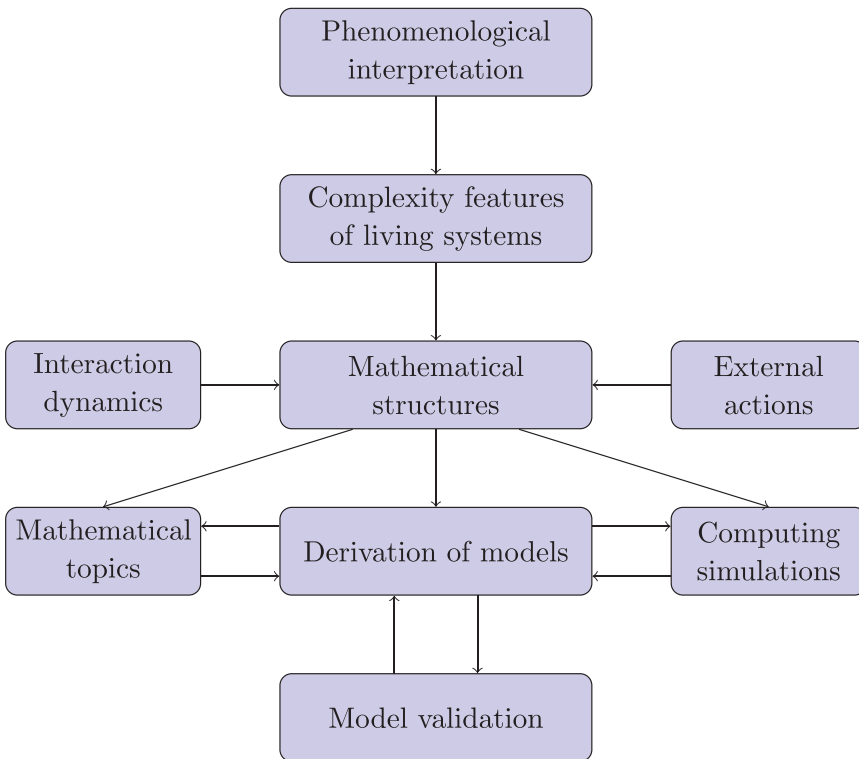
Phenomenological interpretation

Complexity features of living systems

Interaction dynamics

Mathematical structures

External actions

Mathematical topics

Derivation of models

Computing simulations

Model validation